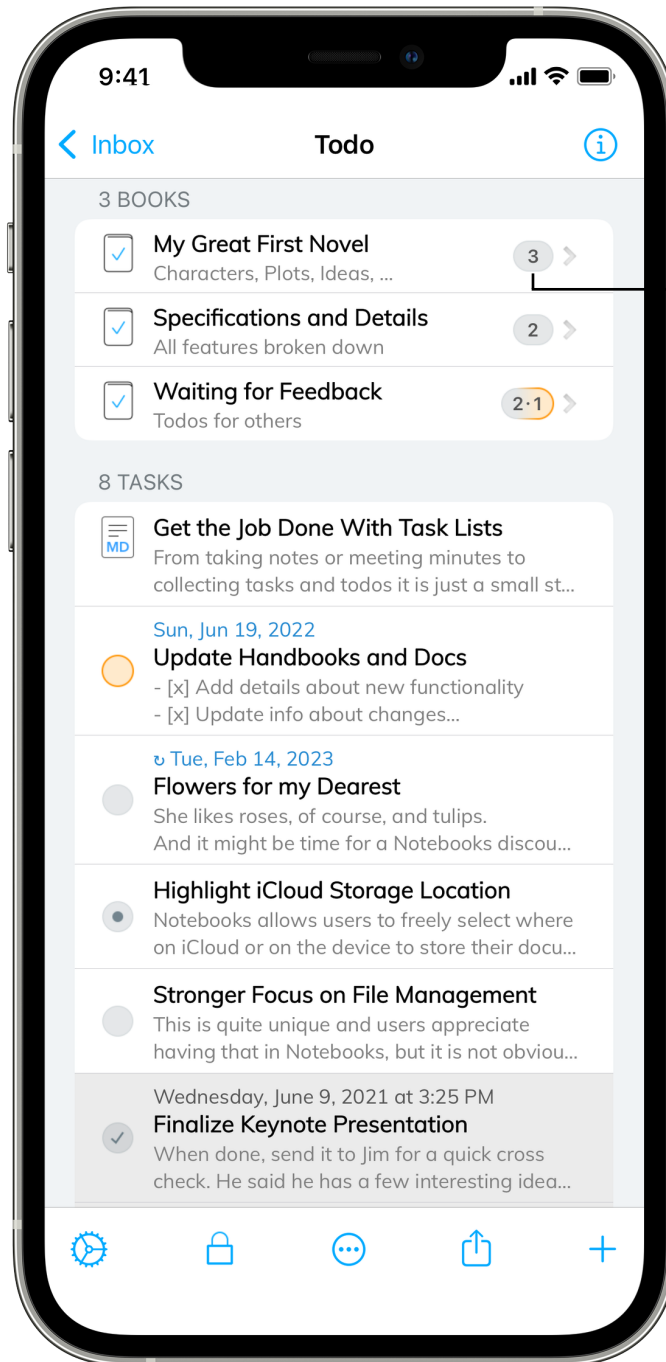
9:41

Inbox

Todo

3 BOOKS

My Great First Novel
Characters, Plots, Ideas, ...
3

Specifications and Details
All features broken down
2

Waiting for Feedback
Todos for others
2·1

8 TASKS

MD
Get the Job Done With Task Lists
From taking notes or meeting minutes to collecting tasks and todos it is just a small st...

Sun, Jun 19, 2022
Update Handbooks and Docs
- [x] Add details about new functionality
- [x] Update info about changes...

↻ Tue, Feb 14, 2023
Flowers for my Dearest
She likes roses, of course, and tulips.
And it might be time for a Notebooks discou...

Highlight iCloud Storage Location
Notebooks allows users to freely select where on iCloud or on the device to store their docu...

Stronger Focus on File Management
This is quite unique and users appreciate having that in Notebooks, but it is not obviou...

Wednesday, June 9, 2021 at 3:25 PM
Finalize Keynote Presentation
When done, send it to Jim for a quick cross check. He said he has a few interesting idea...